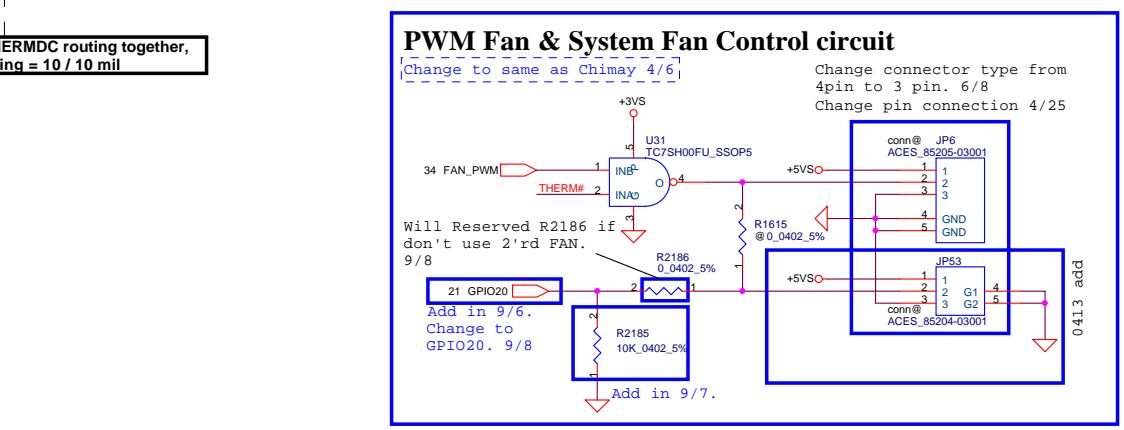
ERMDC routing together,
ing = 10 / 10 mil

PWM Fan & System Fan Control circuit

Change to same as Chimay 4/6

Change connector type from 4pin to 3 pin. 6/8
Change pin connection 4/25

+3VS

U31
TC7SH00FU_SSOP5

34 FAN_PWM
INB
INA
THERM#
O

+5VS

conn@ JP6
ACES_85205-03001

GND
GND

R1615
@0_0402_5%

Will Reserved R2186 if don't use 2'rd FAN. 9/8

R2186
0_0402_5%

JP53

+5VS

G1
G2

conn@
ACES_85204-03001

0413 add

21 GPIO20

Add in 9/6.
Change to GPIO20. 9/8

R2185
10K_0402_5%

Add in 9/7.